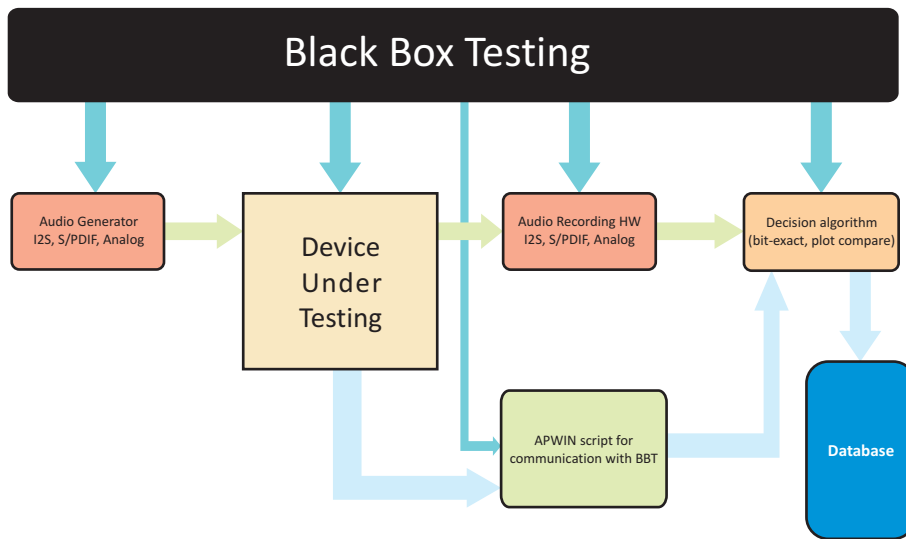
Black Box Testing

Audio Generator
I2S, S/PDIF, Analog

Device Under Testing

Audio Recording HW
I2S, S/PDIF, Analog

Decision algorithm
(bit-exact, plot compare)

APWIN script for communication with BBT

Database